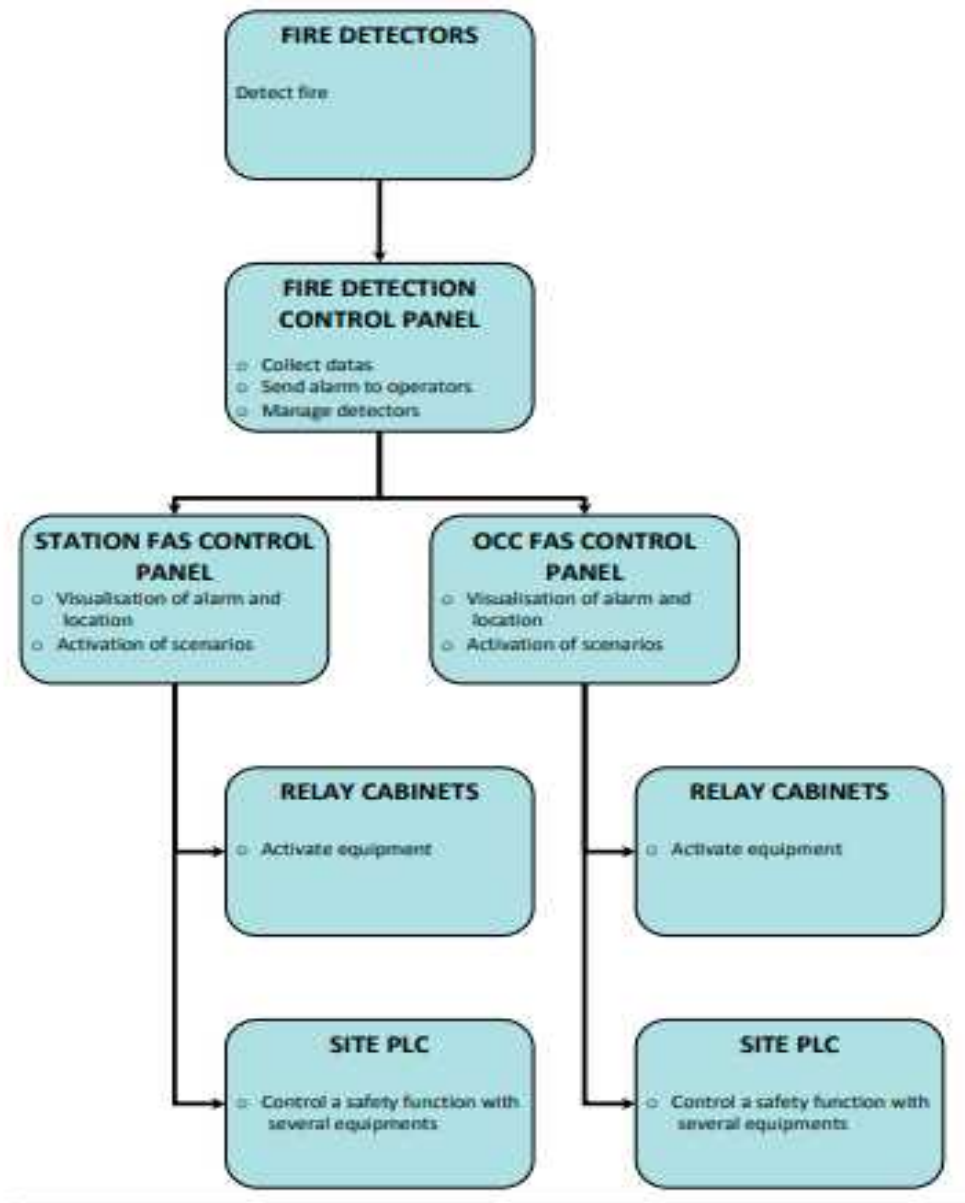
FIRE DETECTORS

Detect fire

FIRE DETECTION CONTROL PANEL

- Collect datas
- Send alarm to operators
- Manage detectors

STATION FAS CONTROL PANEL

- Visualisation of alarm and location
- Activation of scenarios

OCC FAS CONTROL PANEL

- Visualisation of alarm and location
- Activation of scenarios

RELAY CABINETS

- Activate equipment

RELAY CABINETS

- Activate equipment

SITE PLC

- Control a safety function with several equipments

SITE PLC

- Control a safety function with several equipments